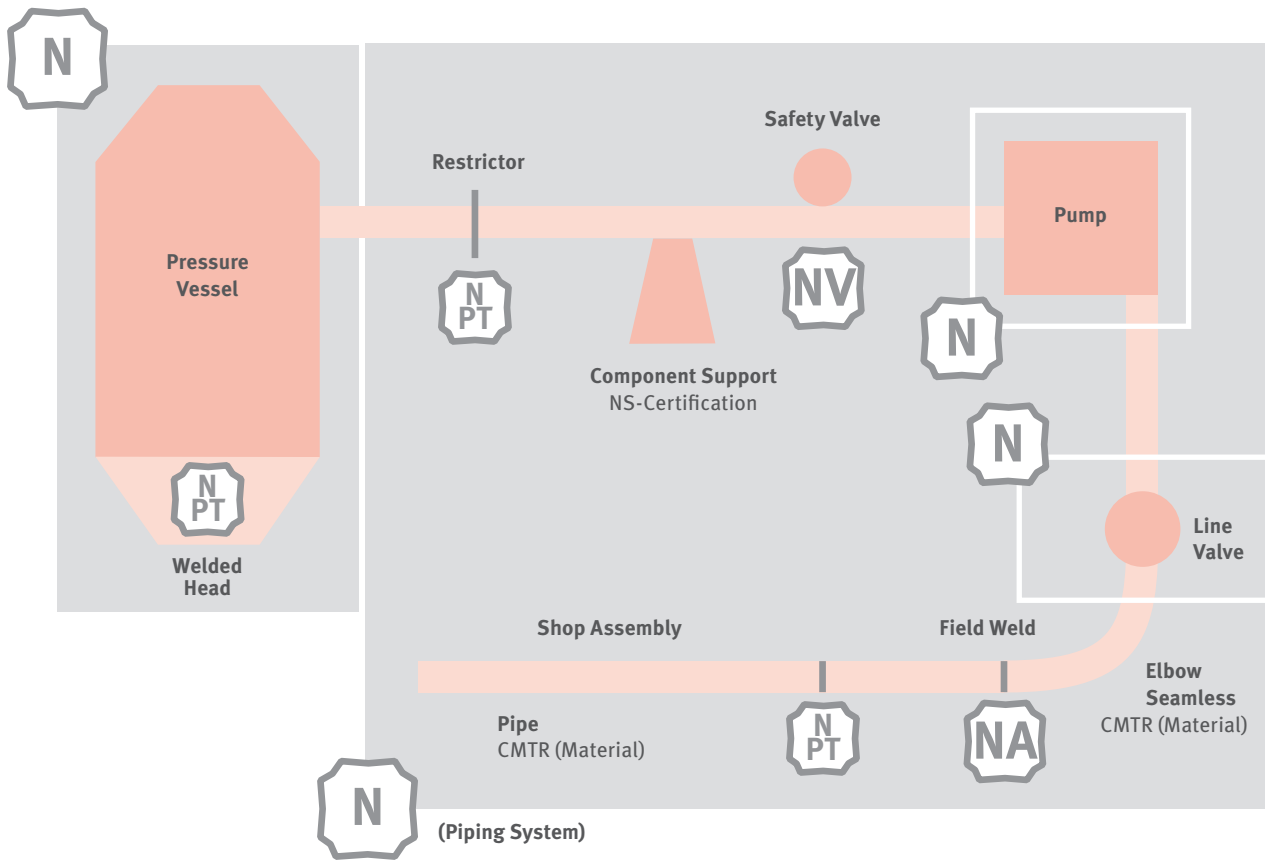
N

Pressure Vessel

N PT

Welded Head

Restrictor

N PT

Safety Valve

NV

Component Support
NS-Certification

Pump

N

N

Line Valve

Shop Assembly

Field Weld

Elbow Seamless
CMTR (Material)

Pipe
CMTR (Material)

N PT

NA

N

(Piping System)